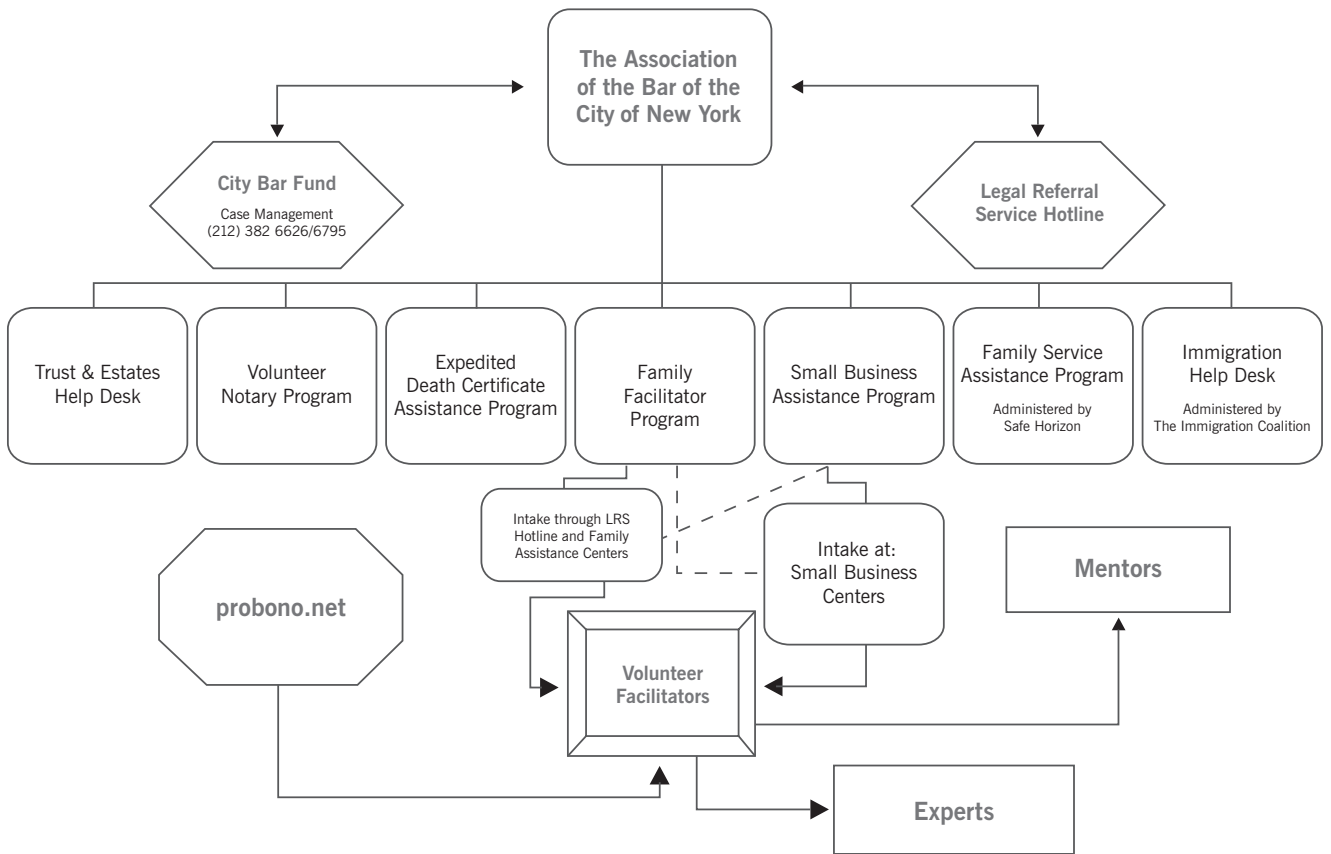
The Association of the Bar of the City of New York

City Bar Fund

Case Management
(212) 382 6626/6795

Legal Referral Service Hotline

Trust & Estates Help Desk

Volunteer Notary Program

Expedited Death Certificate Assistance Program

Family Facilitator Program

Small Business Assistance Program

Family Service Assistance Program

Administered by Safe Horizon

Immigration Help Desk

Administered by The Immigration Coalition

Intake through LRS Hotline and Family Assistance Centers

Intake at: Small Business Centers

Mentors

probono.net

Volunteer Facilitators

Experts